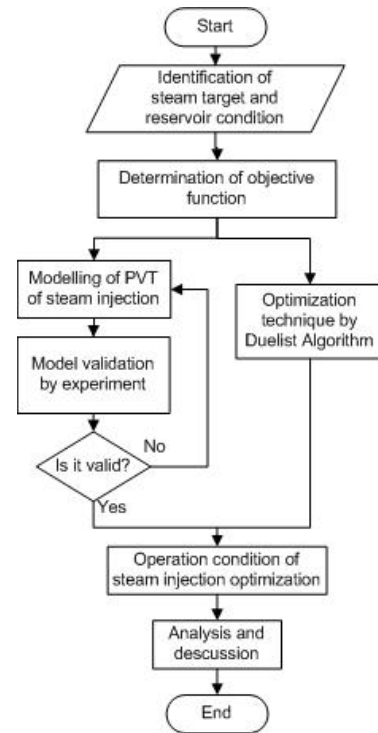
Start

Identification of steam target and reservoir condition

Determination of objective function

Modelling of PVT of steam injection

Model validation by experiment

Is it valid?

No

Yes

Optimization technique by Duelist Algorithm

Operation condition of steam injection optimization

Analysis and descussion

End